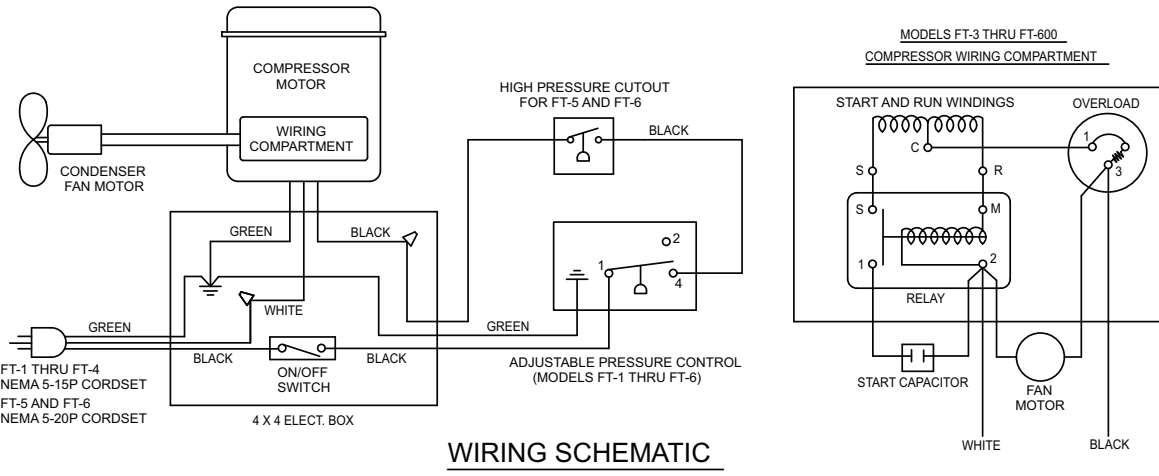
COMPRESSOR MOTOR

WIRING COMPARTMENT

CONDENSER FAN MOTOR

HIGH PRESSURE CUTOUT FOR FT-5 AND FT-6

BLACK

GREEN

BLACK

WHITE

GREEN

GREEN

BLACK

BLACK

ON/OFF SWITCH

4 X 4 ELECT. BOX

FT-1 THRU FT-4 NEMA 5-15P CORDSET

FT-5 AND FT-6 NEMA 5-20P CORDSET

1

2

4

ADJUSTABLE PRESSURE CONTROL (MODELS FT-1 THRU FT-6)

WIRING SCHEMATIC

MODELS FT-3 THRU FT-600

COMPRESSOR WIRING COMPARTMENT

START AND RUN WINDINGS

OVERLOAD

C

1

3

S

R

S

M

1

2

RELAY

START CAPACITOR

FAN MOTOR

WHITE

BLACK